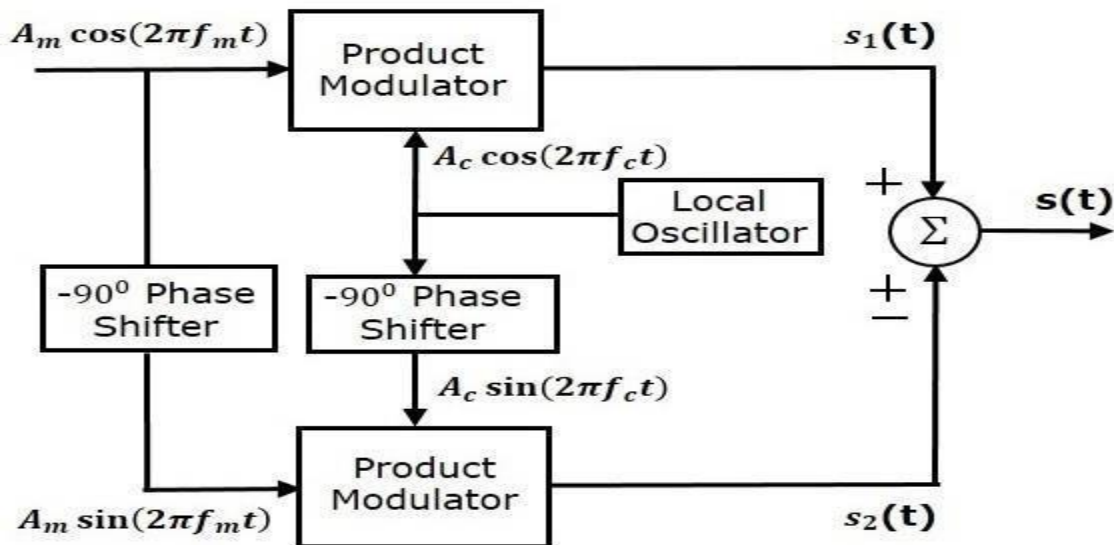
$A_m \cos(2\pi f_m t)$

Product Modulator

$s_1(\mathbf{t})$

$A_c \cos(2\pi f_c t)$

Local Oscillator

+

$\Sigma$

$\mathbf{s(t)}$

-90$^0$ Phase Shifter

-90$^0$ Phase Shifter

$\pm$

$A_c \sin(2\pi f_c t)$

Product Modulator

$A_m \sin(2\pi f_m t)$

$s_2(\mathbf{t})$